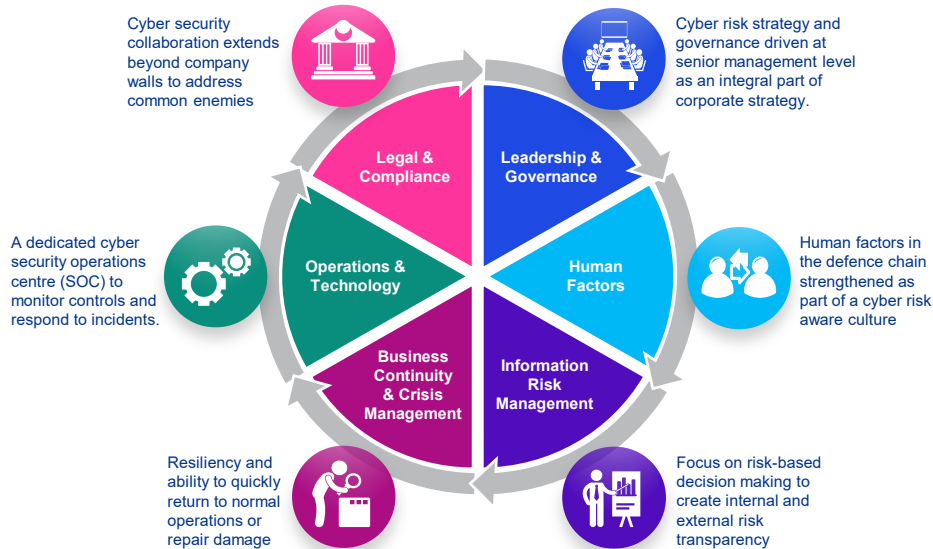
Cyber security collaboration extends beyond company walls to address common enemies

Cyber risk strategy and governance driven at senior management level as an integral part of corporate strategy.

Legal & Compliance

Leadership & Governance

A dedicated cyber security operations centre (SOC) to monitor controls and respond to incidents.

Operations & Technology

Human Factors

Human factors in the defence chain strengthened as part of a cyber risk aware culture

Business Continuity & Crisis Management

Information Risk Management

Resiliency and ability to quickly return to normal operations or repair damage

Focus on risk-based decision making to create internal and external risk transparency